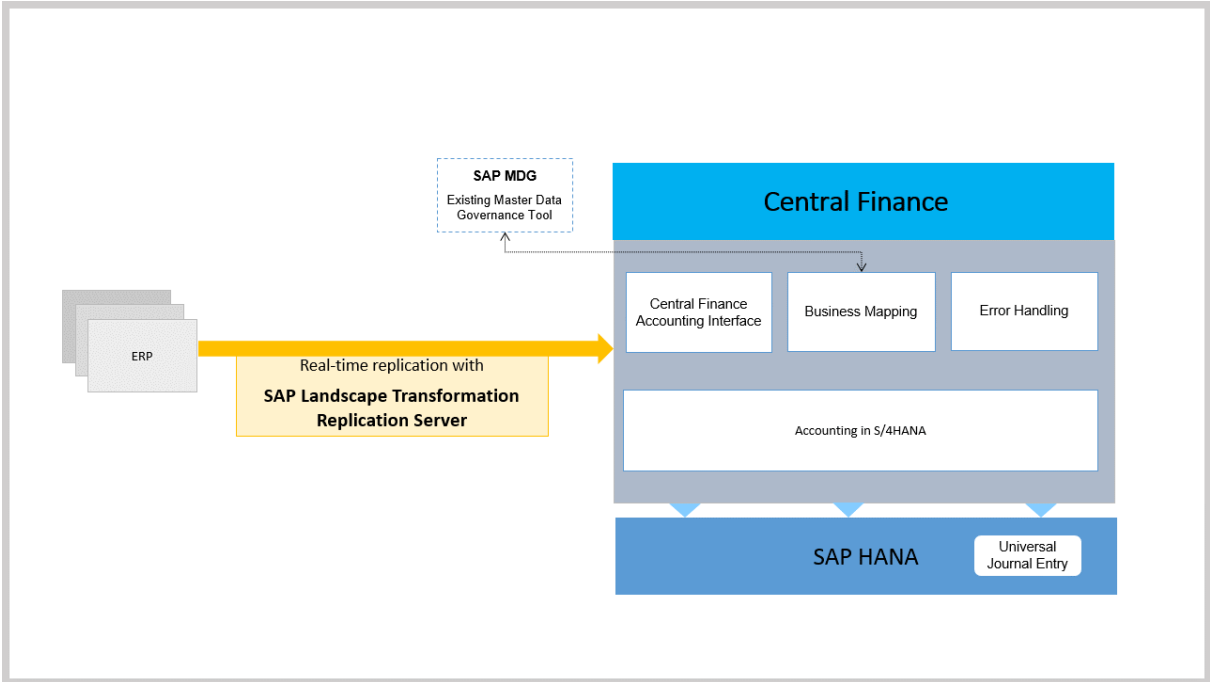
SAP MDG
Existing Master Data Governance Tool

Central Finance

ERP

Real-time replication with
SAP Landscape Transformation Replication Server

Central Finance Accounting Interface

Business Mapping

Error Handling

Accounting in S/4HANA

SAP HANA

Universal Journal Entry